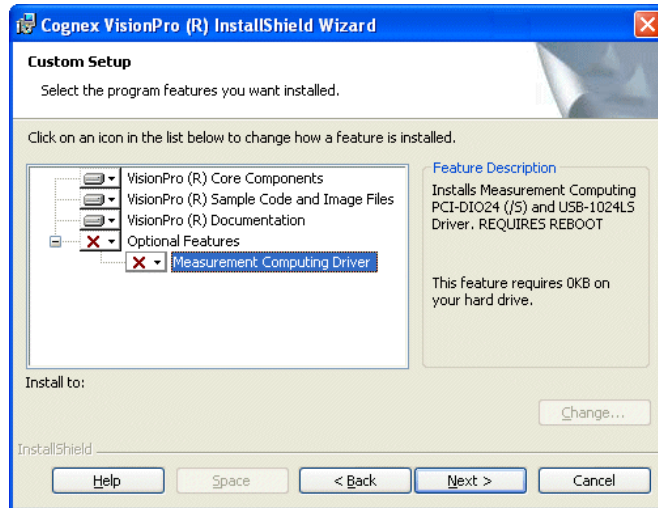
Cognex VisionPro (R) InstallShield Wizard

Custom Setup

Select the program features you want installed.

Click on an icon in the list below to change how a feature is installed.

VisionPro (R) Core Components
VisionPro (R) Sample Code and Image Files
VisionPro (R) Documentation
Optional Features
Measurement Computing Driver

Feature Description

Installs Measurement Computing PCI-DIO24 (/S) and USB-1024LS Driver. REQUIRES REBOOT

This feature requires 0KB on your hard drive.

Install to:

Change...

InstallShield

Help | Space | < Back | Next > | Cancel